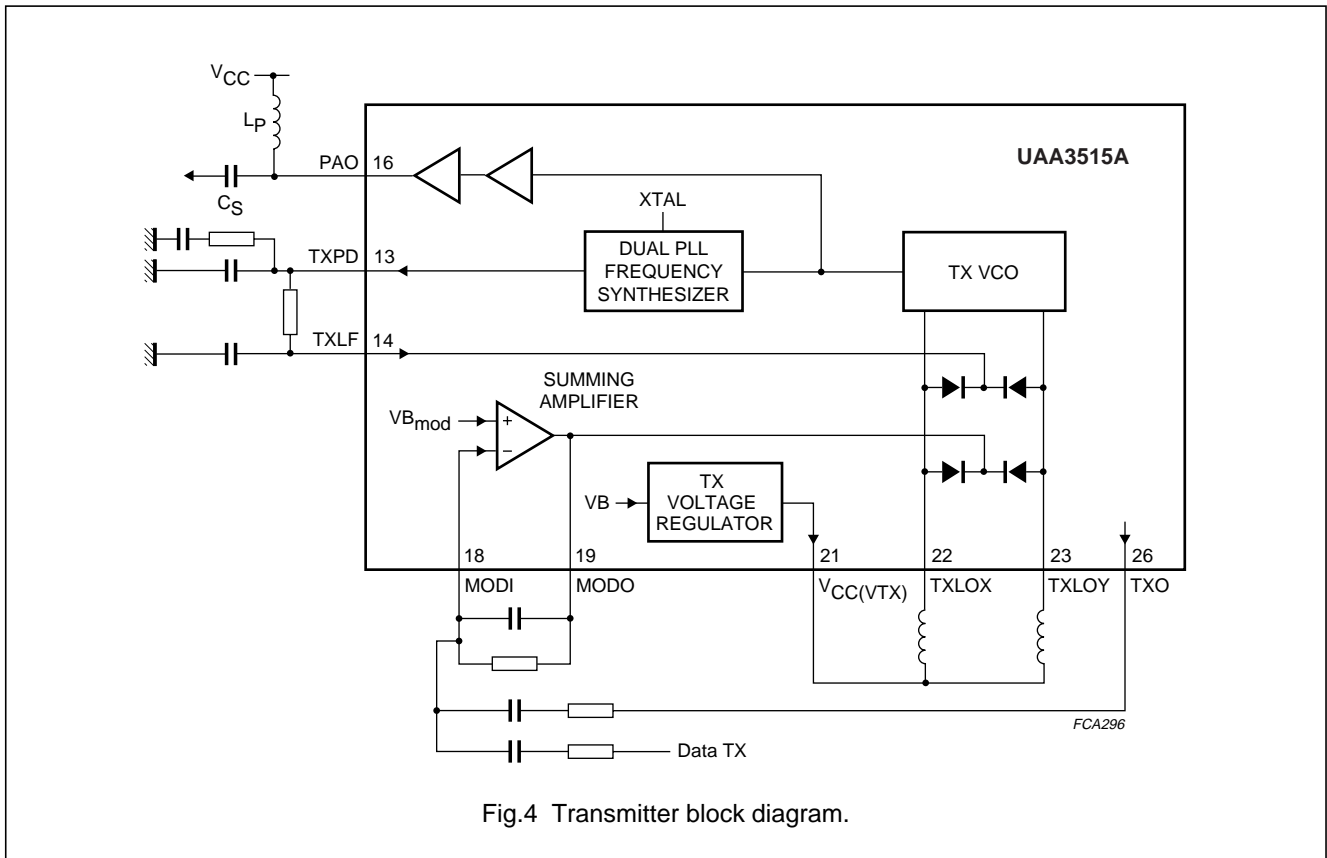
$V_{CC}$

$L_P$

PAO 16

$C_S$

UAA3515A

XTAL

DUAL PLL FREQUENCY SYNTHESIZER

TXPD 13

TX VCO

TXLF 14

SUMMING AMPLIFIER

$VB_{mod}$

+

−

TX VOLTAGE REGULATOR

VB

18

19

21

22

23

26

MODI

MODO

$V_{CC(VTX)}$

TXLOX

TXLOY

TXO

FCA296

Data TX

Fig.4 Transmitter block diagram.